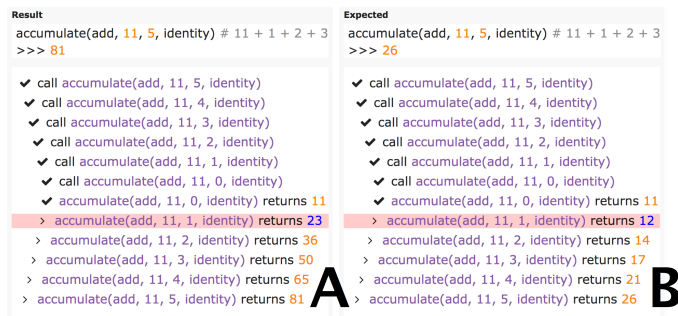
Result

accumulate(add, 11, 5, identity) # 11 + 1 + 2 + 3
>>> 81

✔ call accumulate(add, 11, 5, identity)
✔ call accumulate(add, 11, 4, identity)
✔ call accumulate(add, 11, 3, identity)
✔ call accumulate(add, 11, 2, identity)
✔ call accumulate(add, 11, 1, identity)
✔ call accumulate(add, 11, 0, identity)
✔ accumulate(add, 11, 0, identity) returns 11
› accumulate(add, 11, 1, identity) returns 23
› accumulate(add, 11, 2, identity) returns 36
› accumulate(add, 11, 3, identity) returns 50
› accumulate(add, 11, 4, identity) returns 65
› accumulate(add, 11, 5, identity) returns 81

A

Expected

accumulate(add, 11, 5, identity) # 11 + 1 + 2 + 3
>>> 26

✔ call accumulate(add, 11, 5, identity)
✔ call accumulate(add, 11, 4, identity)
✔ call accumulate(add, 11, 3, identity)
✔ call accumulate(add, 11, 2, identity)
✔ call accumulate(add, 11, 1, identity)
✔ call accumulate(add, 11, 0, identity)
✔ accumulate(add, 11, 0, identity) returns 11
› accumulate(add, 11, 1, identity) returns 12
› accumulate(add, 11, 2, identity) returns 14
› accumulate(add, 11, 3, identity) returns 17
› accumulate(add, 11, 4, identity) returns 21
› accumulate(add, 11, 5, identity) returns 26

B